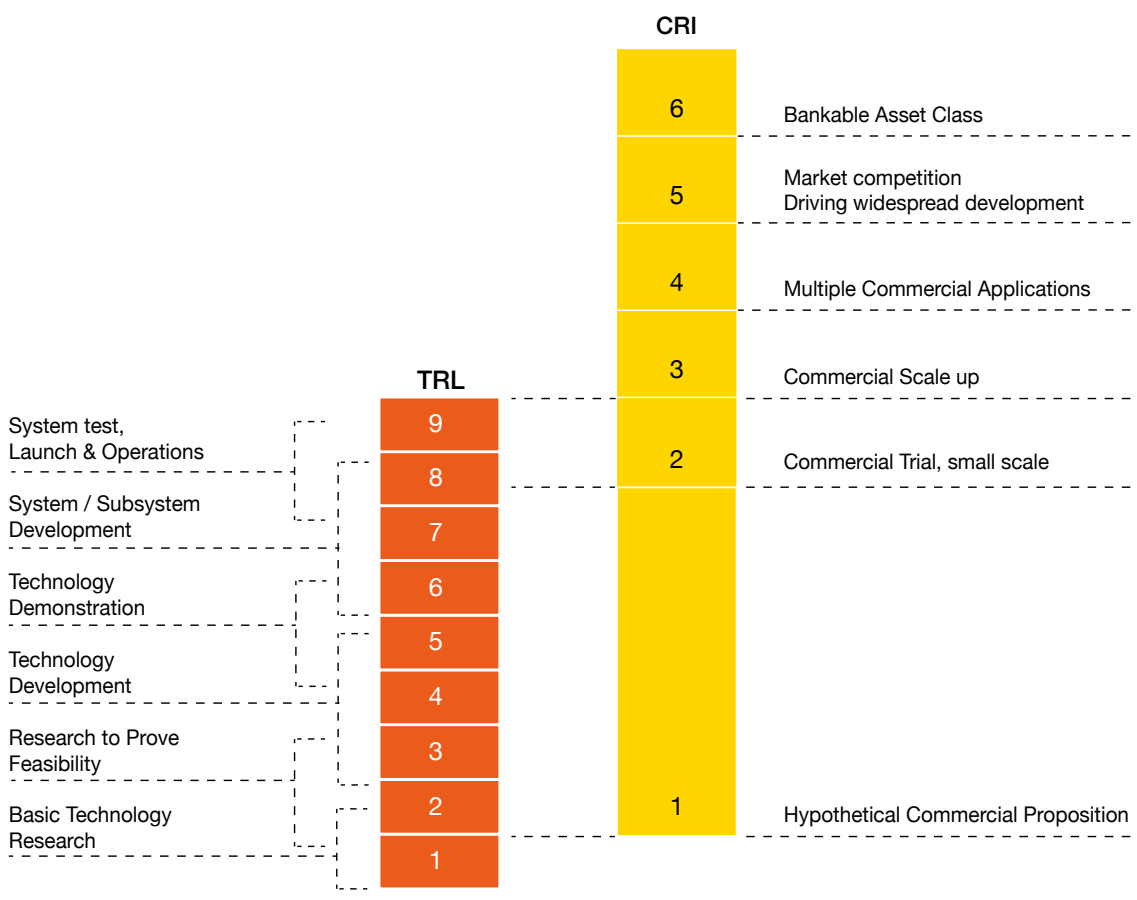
CRI

6 Bankable Asset Class

5 Market competition
Driving widespread development

4 Multiple Commercial Applications

3 Commercial Scale up

2 Commercial Trial, small scale

1 Hypothetical Commercial Proposition

TRL

9
8
7
6
5
4
3
2
1

System test,
Launch & Operations

System / Subsystem
Development

Technology
Demonstration

Technology
Development

Research to Prove
Feasibility

Basic Technology
Research